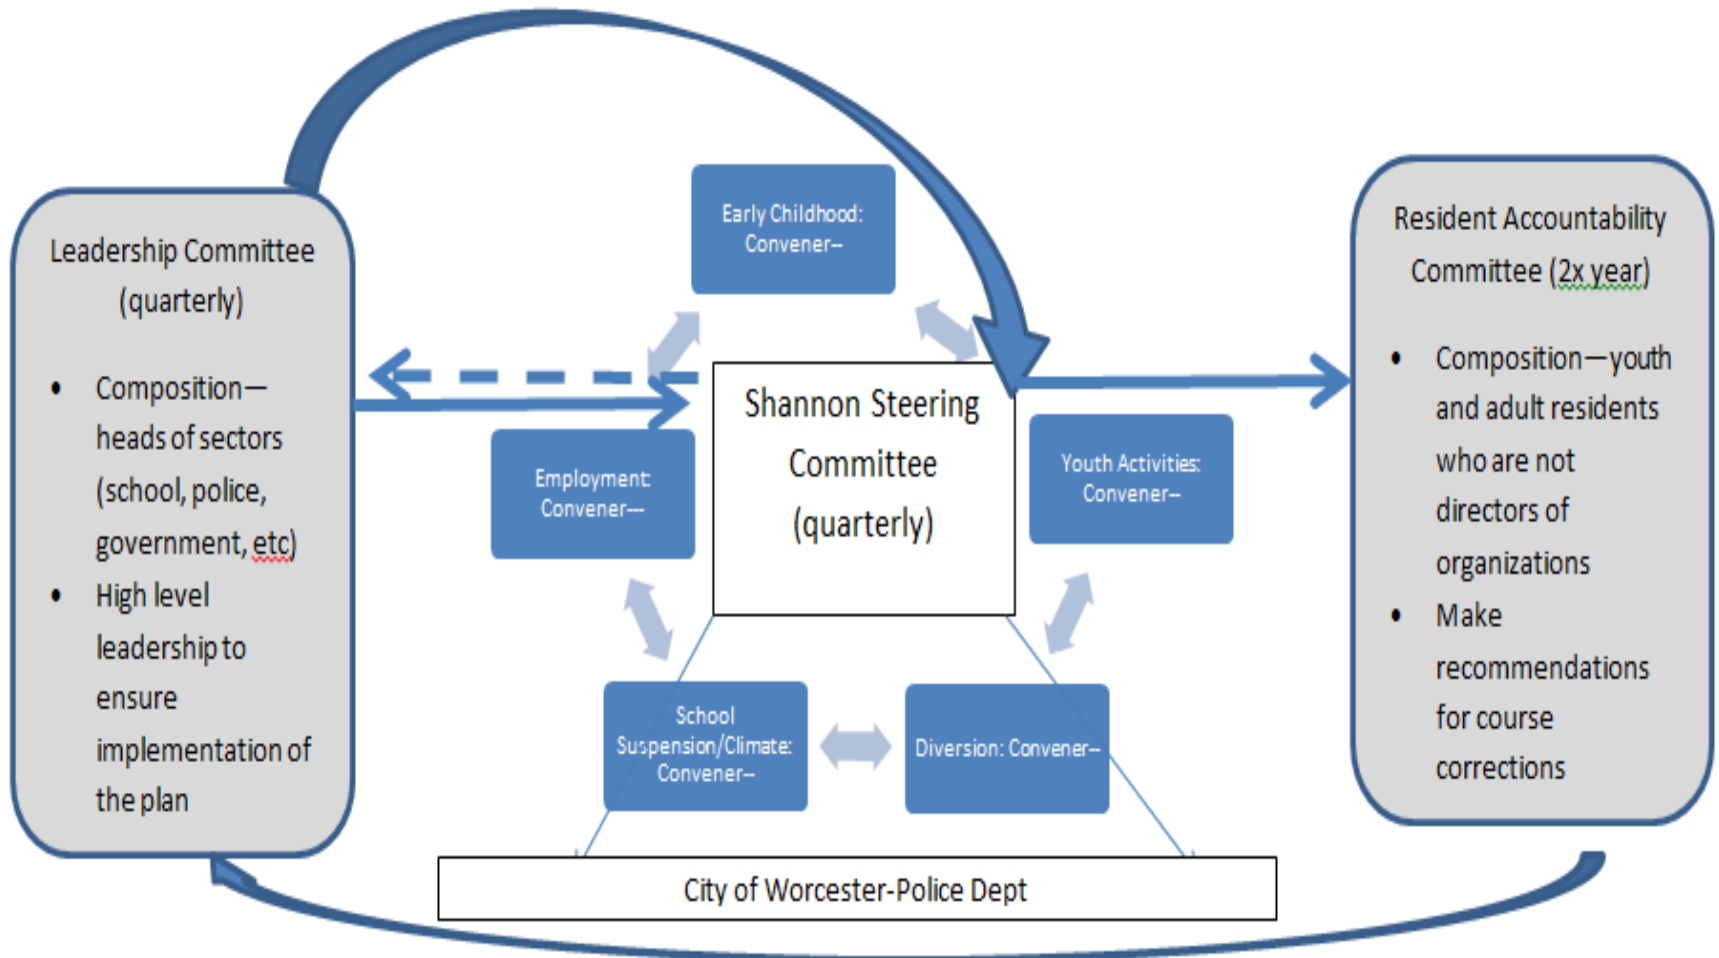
Leadership Committee (quarterly)

- Composition—heads of sectors (school, police, government, etc)
- High level leadership to ensure implementation of the plan

Early Childhood: Convener--

Shannon Steering Committee (quarterly)

Employment: Convener--

Youth Activities: Convener--

School Suspension/Climate: Convener--

Diversion: Convener--

Resident Accountability Committee (2x year)

- Composition—youth and adult residents who are not directors of organizations
- Make recommendations for course corrections

City of Worcester-Police Dept